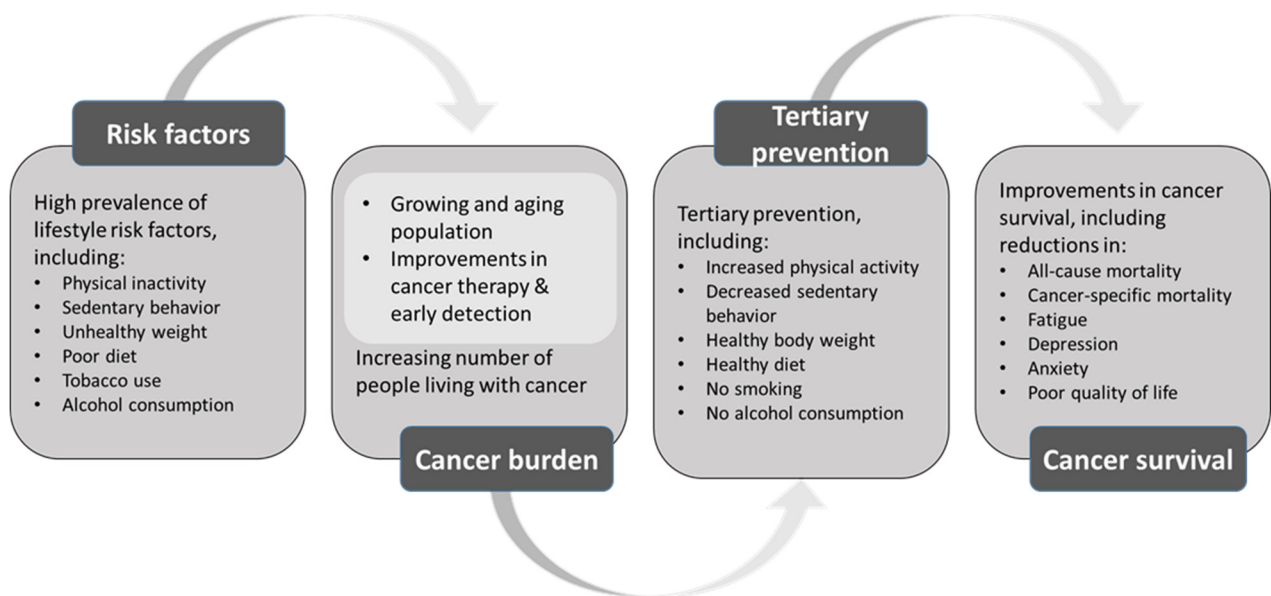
Risk factors

High prevalence of lifestyle risk factors, including:
- Physical inactivity
- Sedentary behavior
- Unhealthy weight
- Poor diet
- Tobacco use
- Alcohol consumption

- Growing and aging population
- Improvements in cancer therapy & early detection

Increasing number of people living with cancer

Cancer burden

Tertiary prevention

Tertiary prevention, including:
- Increased physical activity
- Decreased sedentary behavior
- Healthy body weight
- Healthy diet
- No smoking
- No alcohol consumption

Improvements in cancer survival, including reductions in:
- All-cause mortality
- Cancer-specific mortality
- Fatigue
- Depression
- Anxiety
- Poor quality of life

Cancer survival